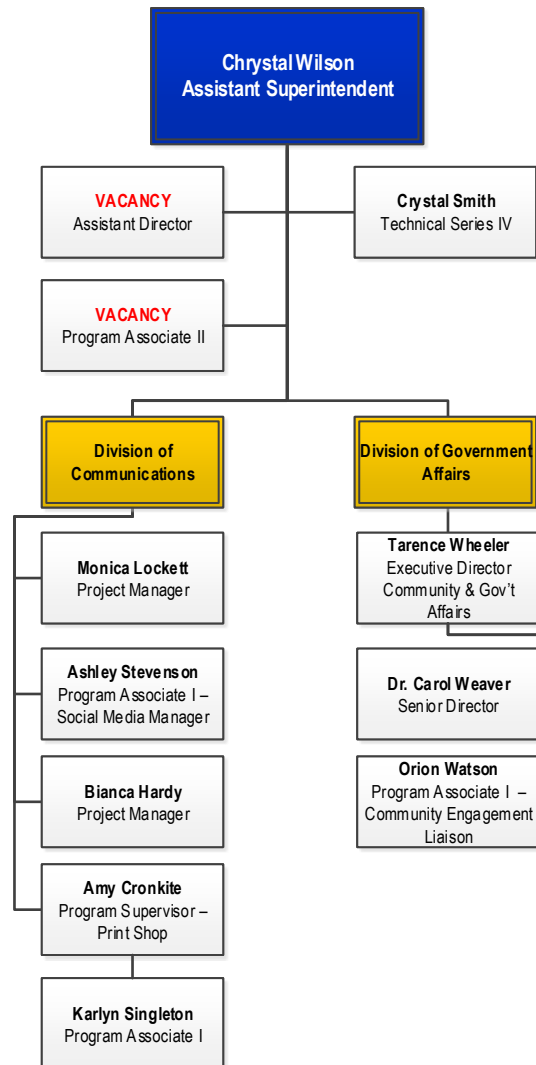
Chrystal Wilson
Assistant Superintendent

VACANCY
Assistant Director

Crystal Smith
Technical Series IV

VACANCY
Program Associate II

Division of Communications

Division of Government Affairs

Monica Lockett
Project Manager

Ashley Stevenson
Program Associate I – Social Media Manager

Bianca Hardy
Project Manager

Amy Cronkite
Program Supervisor – Print Shop

Karlyn Singleton
Program Associate I

Tarence Wheeler
Executive Director Community & Gov't Affairs

Dr. Carol Weaver
Senior Director

Orion Watson
Program Associate I – Community Engagement Liaison